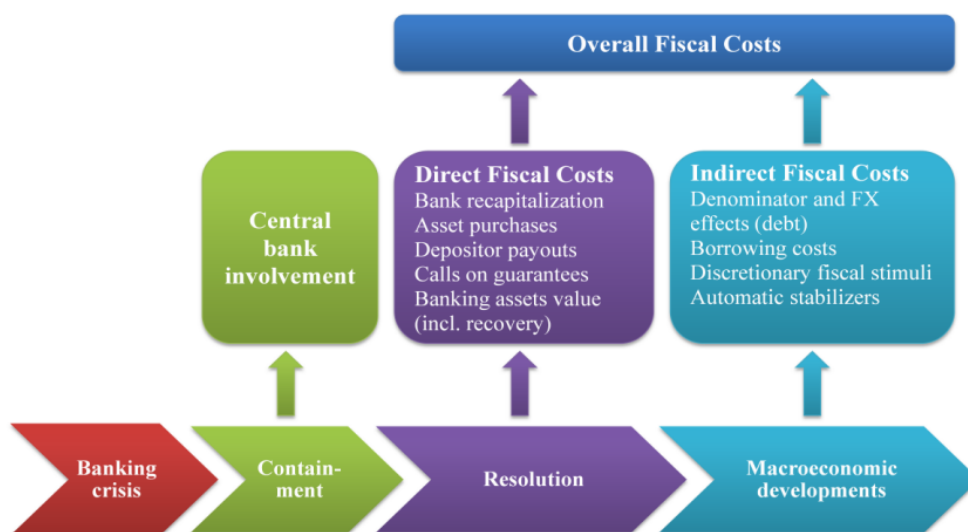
Overall Fiscal Costs

Central bank involvement

Direct Fiscal Costs
Bank recapitalization
Asset purchases
Depositor payouts
Calls on guarantees
Banking assets value (incl. recovery)

Indirect Fiscal Costs
Denominator and FX effects (debt)
Borrowing costs
Discretionary fiscal stimuli
Automatic stabilizers

Banking crisis

Containment

Resolution

Macroeconomic developments